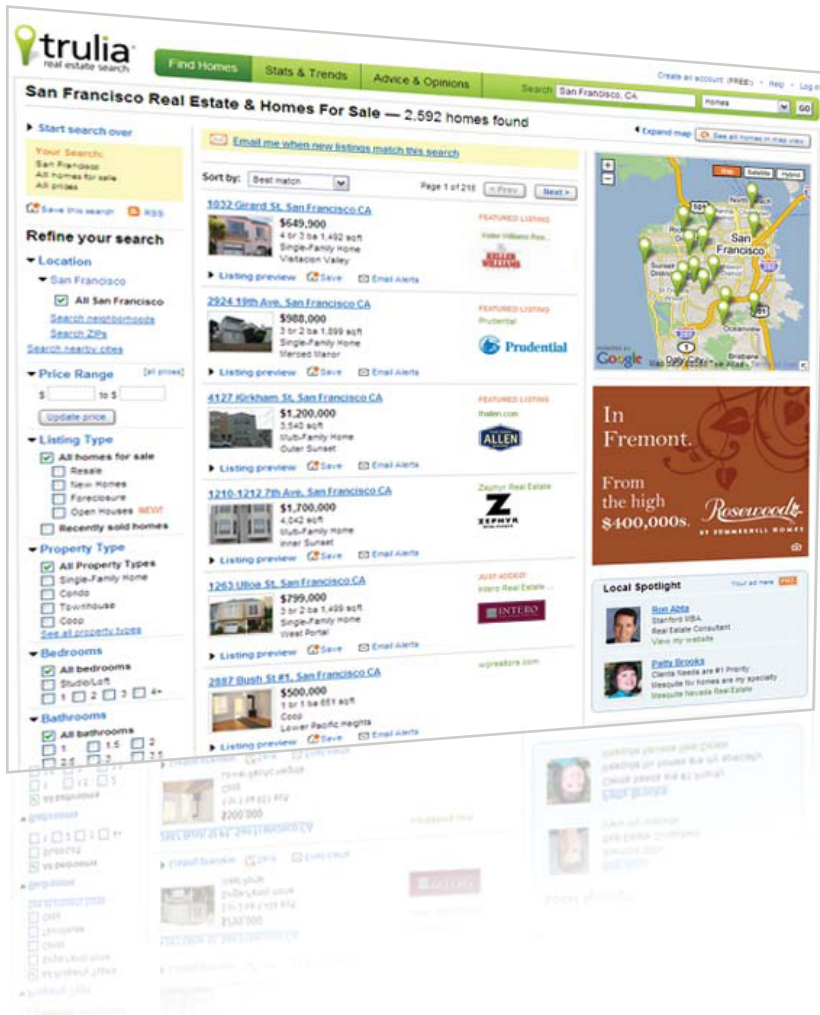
trulia
real estate search

Find Homes | Stats & Trends | Advice & Opinions

Create an account (FREE) · Help · Log in

Search San Francisco, CA Homes GO

San Francisco Real Estate & Homes For Sale — 2,592 homes found

Start search over

Your Search:
San Francisco
All homes for sale
All prices

Save this search RSS

Refine your search

Location
San Francisco
All San Francisco
Search neighborhoods
Search ZIPs
Search nearby cities

Price Range [all prices]
$ to $
Update price

Listing Type
All homes for sale
Resale
New Homes
Foreclosure
Open Houses NEW!
Recently sold homes

Property Type
All Property Types
Single-Family Home
Condo
Townhouse
Coop
See all property types

Bedrooms
All bedrooms
Studio/Loft
1 2 3 4+

Bathrooms
All bathrooms
1 1.5 2
2.5 3 3.5

Email me when new listings match this search

Sort by: Best match
Page 1 of 216 < Prev Next >

1032 Girard St, San Francisco CA
$649,900
4 br 3 ba 1,492 sqft
Single-Family Home
Visitacion Valley
FEATURED LISTING
Keller Williams Rea...
KELLER WILLIAMS
Listing preview Save Email Alerts

2924 19th Ave, San Francisco CA
$988,000
3 br 2 ba 1,899 sqft
Single-Family Home
Merced Manor
FEATURED LISTING
Prudential
Prudential
Listing preview Save Email Alerts

4127 Kirkham St, San Francisco CA
$1,200,000
3,540 sqft
Multi-Family Home
Outer Sunset
FEATURED LISTING
thallen.com
ALLEN
Listing preview Save Email Alerts

1210-1212 7th Ave, San Francisco CA
$1,700,000
4,042 sqft
Multi-Family Home
Inner Sunset
Zephyr Real Estate
Z
ZEPHYR
Listing preview Save Email Alerts

1263 Ulloa St, San Francisco CA
$799,000
3 br 2 ba 1,499 sqft
Single-Family Home
West Portal
JUST ADDED!
Intero Real Estate ...
INTERO
Listing preview Save Email Alerts

2887 Bush St #1, San Francisco CA
$500,000
1 br 1 ba 651 sqft
Coop
Lower Pacific Heights
wgrealtors.com
Listing preview Save Email Alerts

Expand map | See all homes in map view

Map Satellite Hybrid
San Francisco
Daly City
Google

In Fremont.
From the high $400,000s.
Rosewood
BY SUMMERHILL HOMES

Local Spotlight
Your ad here
Ron Abta
Stanford MBA
Real Estate Consultant
View my website
Patty Brooks
Clients Needs are #1 Priority
Mesquite tx homes are my specialty
Mesquite Nevada Real Estate